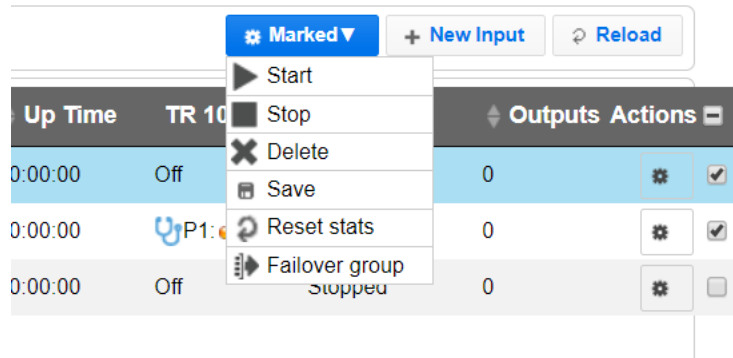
Marked▼ + New Input Reload

Start
Stop
Delete
Save
Reset stats
Failover group

| Up Time | TR 10 | | Outputs | Actions |
|---|---|---|---|---|
| 0:00:00 | Off | | 0 | |
| 0:00:00 | P1: | | 0 | |
| 0:00:00 | Off | Stopped | 0 | |